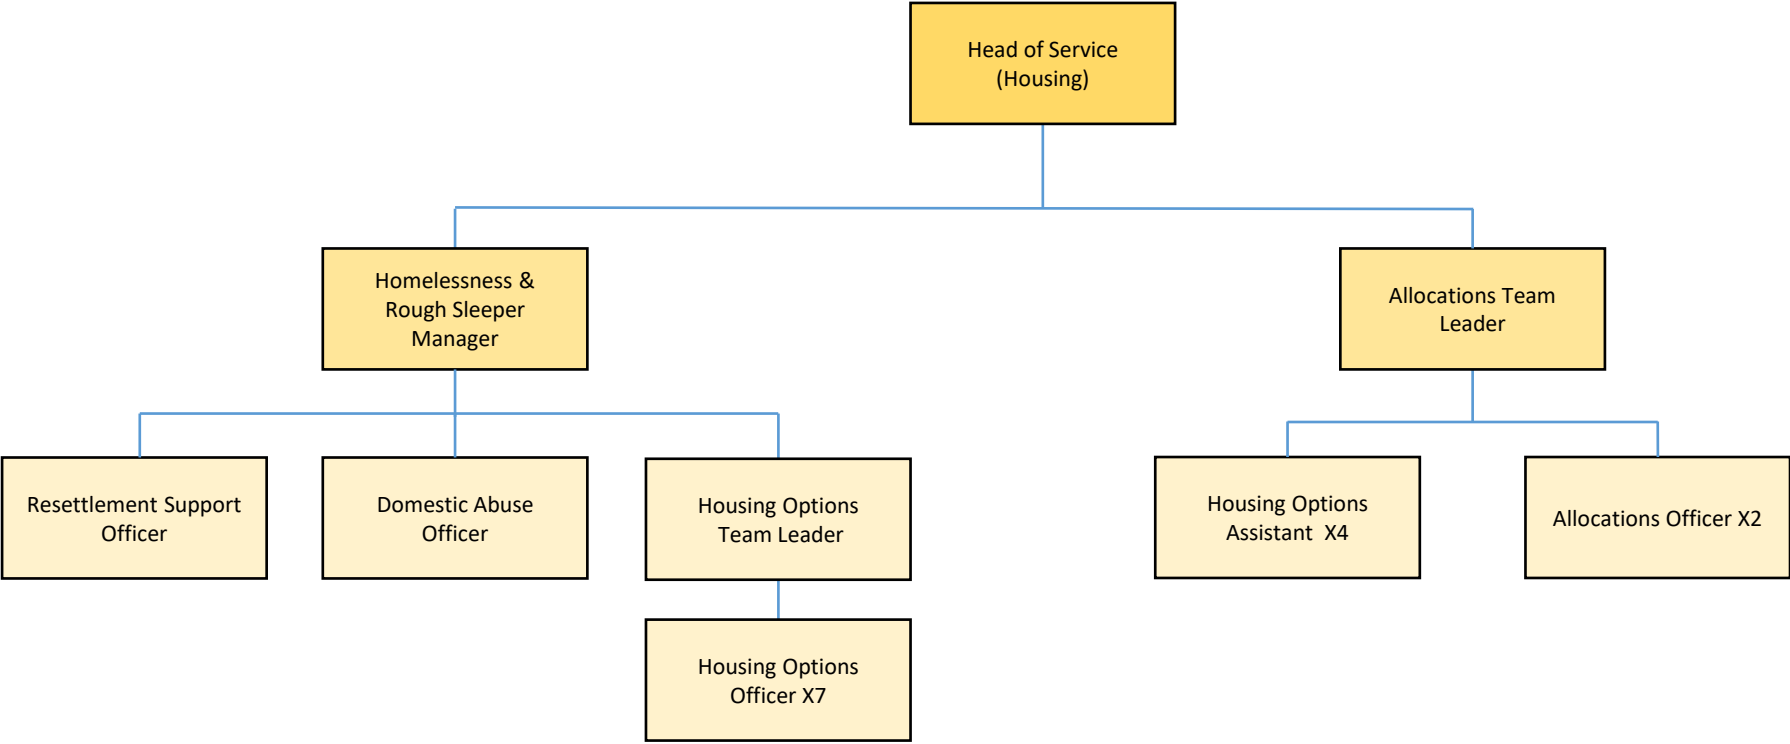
Head of Service (Housing)

Homelessness & Rough Sleeper Manager

Allocations Team Leader

Resettlement Support Officer

Domestic Abuse Officer

Housing Options Team Leader

Housing Options Officer X7

Housing Options Assistant X4

Allocations Officer X2